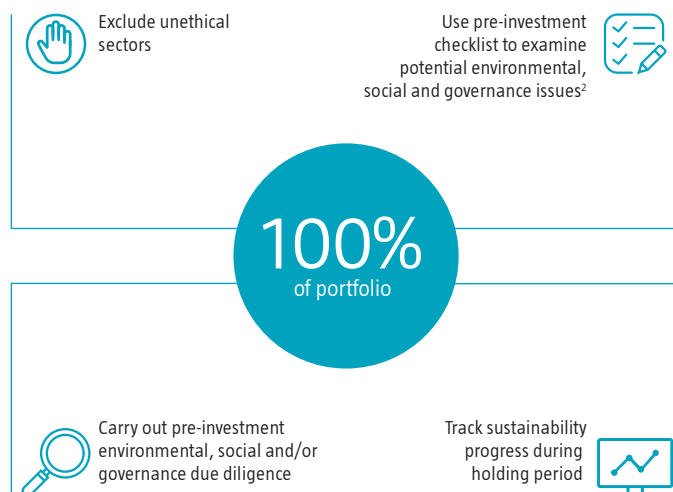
Exclude unethical sectors

Use pre-investment checklist to examine potential environmental, social and governance issues$^2$

100%
of portfolio

Carry out pre-investment environmental, social and/or governance due diligence

Track sustainability progress during holding period